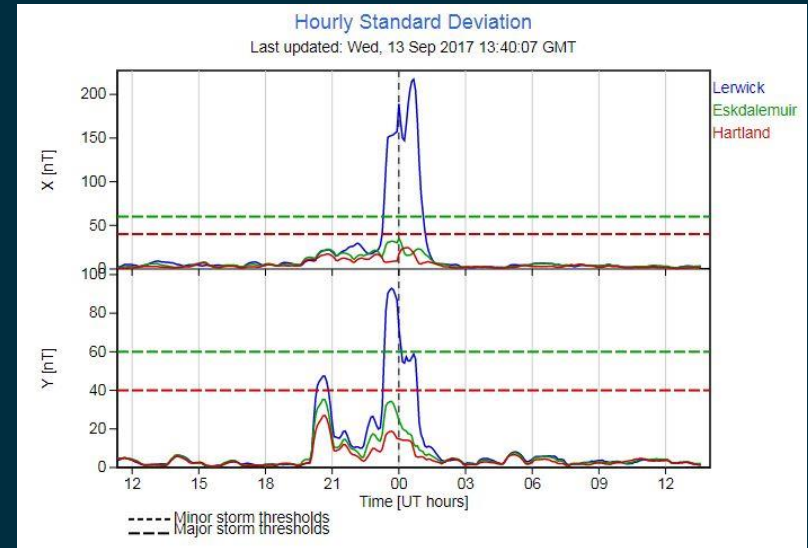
Hourly Standard Deviation
Last updated: Wed, 13 Sep 2017 13:40:07 GMT

Lerwick
Eskdalemuir
Hartland

X [nT]
200
150
100
50
0

Y [nT]
100
80
60
40
20
0

12 15 18 21 00 03 06 09 12
Time [UT hours]

Minor storm thresholds
Major storm thresholds